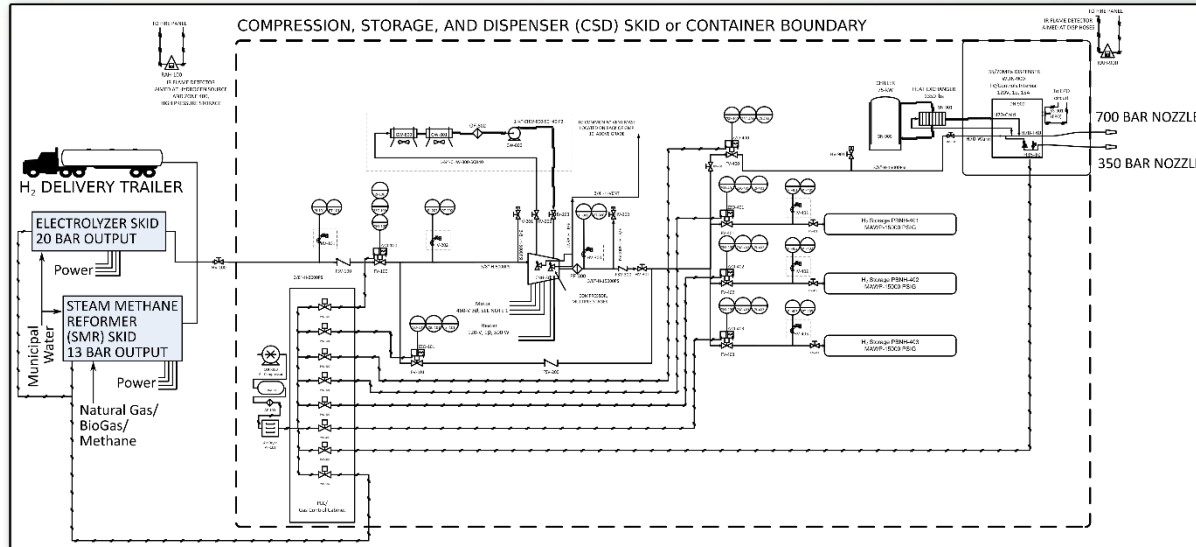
COMPRESSION, STORAGE, AND DISPENSER (CSD) SKID or CONTAINER BOUNDARY

$H_2$ DELIVERY TRAILER

ELECTROLYZER SKID
20 BAR OUTPUT

Power

STEAM METHANE REFORMER (SMR) SKID
13 BAR OUTPUT

Power

Municipal Water

Natural Gas/
BioGas/
Methane

700 BAR NOZZLE

350 BAR NOZZLE

$H_2$ Storage PBNH-401
MAWP=15000 PSIG

$H_2$ Storage PBNH-402
MAWP=15000 PSIG

$H_2$ Storage PBNH-403
MAWP=15000 PSIG

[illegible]